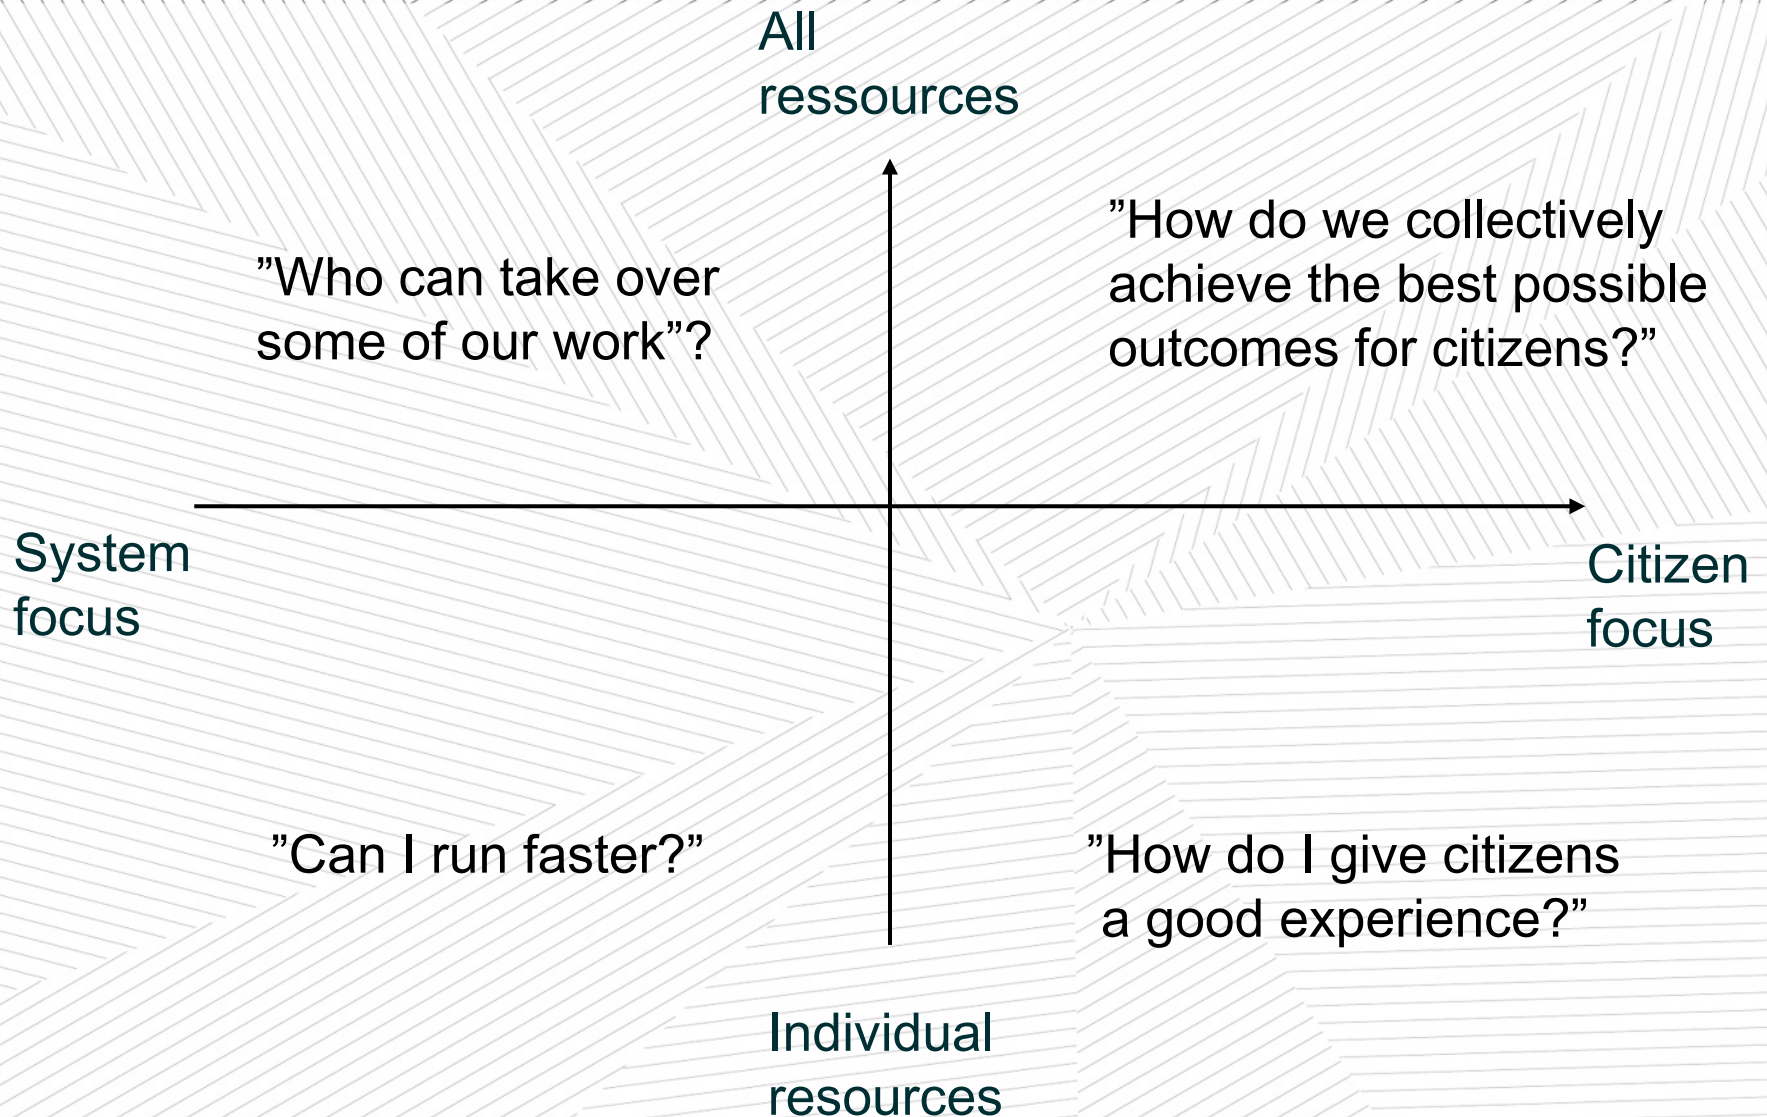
All ressources

”Who can take over some of our work”?

”How do we collectively achieve the best possible outcomes for citizens?”

System focus

Citizen focus

”Can I run faster?”

”How do I give citizens a good experience?”

Individual resources